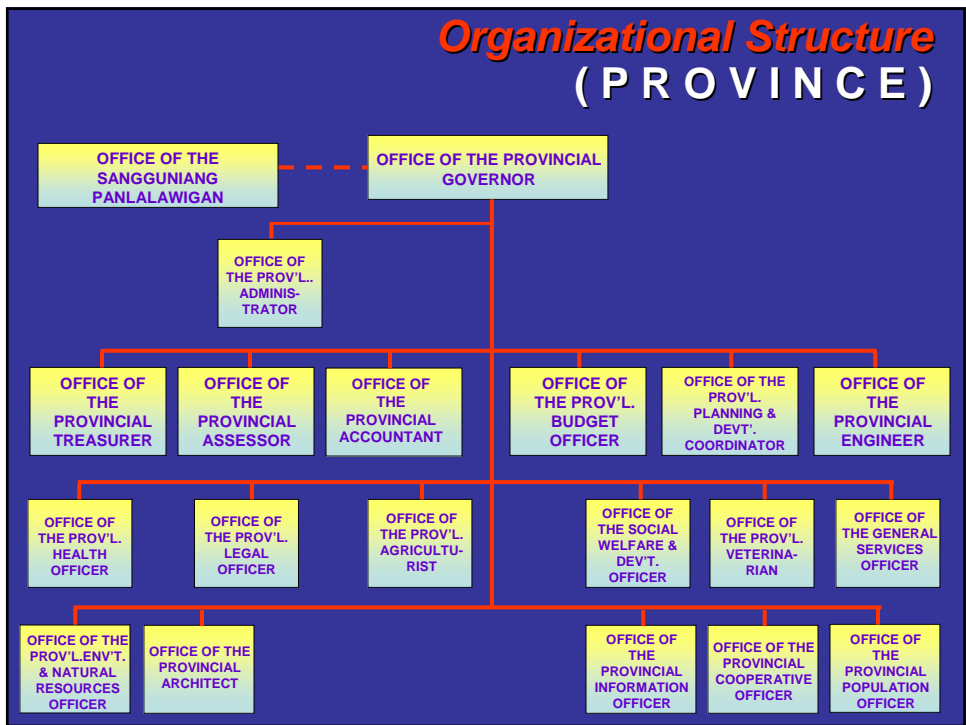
Organizational Structure
( P R O V I N C E )

OFFICE OF THE SANGGUNIANG PANLALAWIGAN

OFFICE OF THE PROVINCIAL GOVERNOR

OFFICE OF THE PROV'L.. ADMINISTRATOR

OFFICE OF THE PROVINCIAL TREASURER

OFFICE OF THE PROVINCIAL ASSESSOR

OFFICE OF THE PROVINCIAL ACCOUNTANT

OFFICE OF THE PROV'L. BUDGET OFFICER

OFFICE OF THE PROV'L. PLANNING & DEVT'. COORDINATOR

OFFICE OF THE PROVINCIAL ENGINEER

OFFICE OF THE PROV'L. HEALTH OFFICER

OFFICE OF THE PROV'L. LEGAL OFFICER

OFFICE OF THE PROV'L. AGRICULTURIST

OFFICE OF THE SOCIAL WELFARE & DEV'T. OFFICER

OFFICE OF THE PROV'L. VETERINARIAN

OFFICE OF THE GENERAL SERVICES OFFICER

OFFICE OF THE PROV'L.ENV'T. & NATURAL RESOURCES OFFICER

OFFICE OF THE PROVINCIAL ARCHITECT

OFFICE OF THE PROVINCIAL INFORMATION OFFICER

OFFICE OF THE PROVINCIAL COOPERATIVE OFFICER

OFFICE OF THE PROVINCIAL POPULATION OFFICER